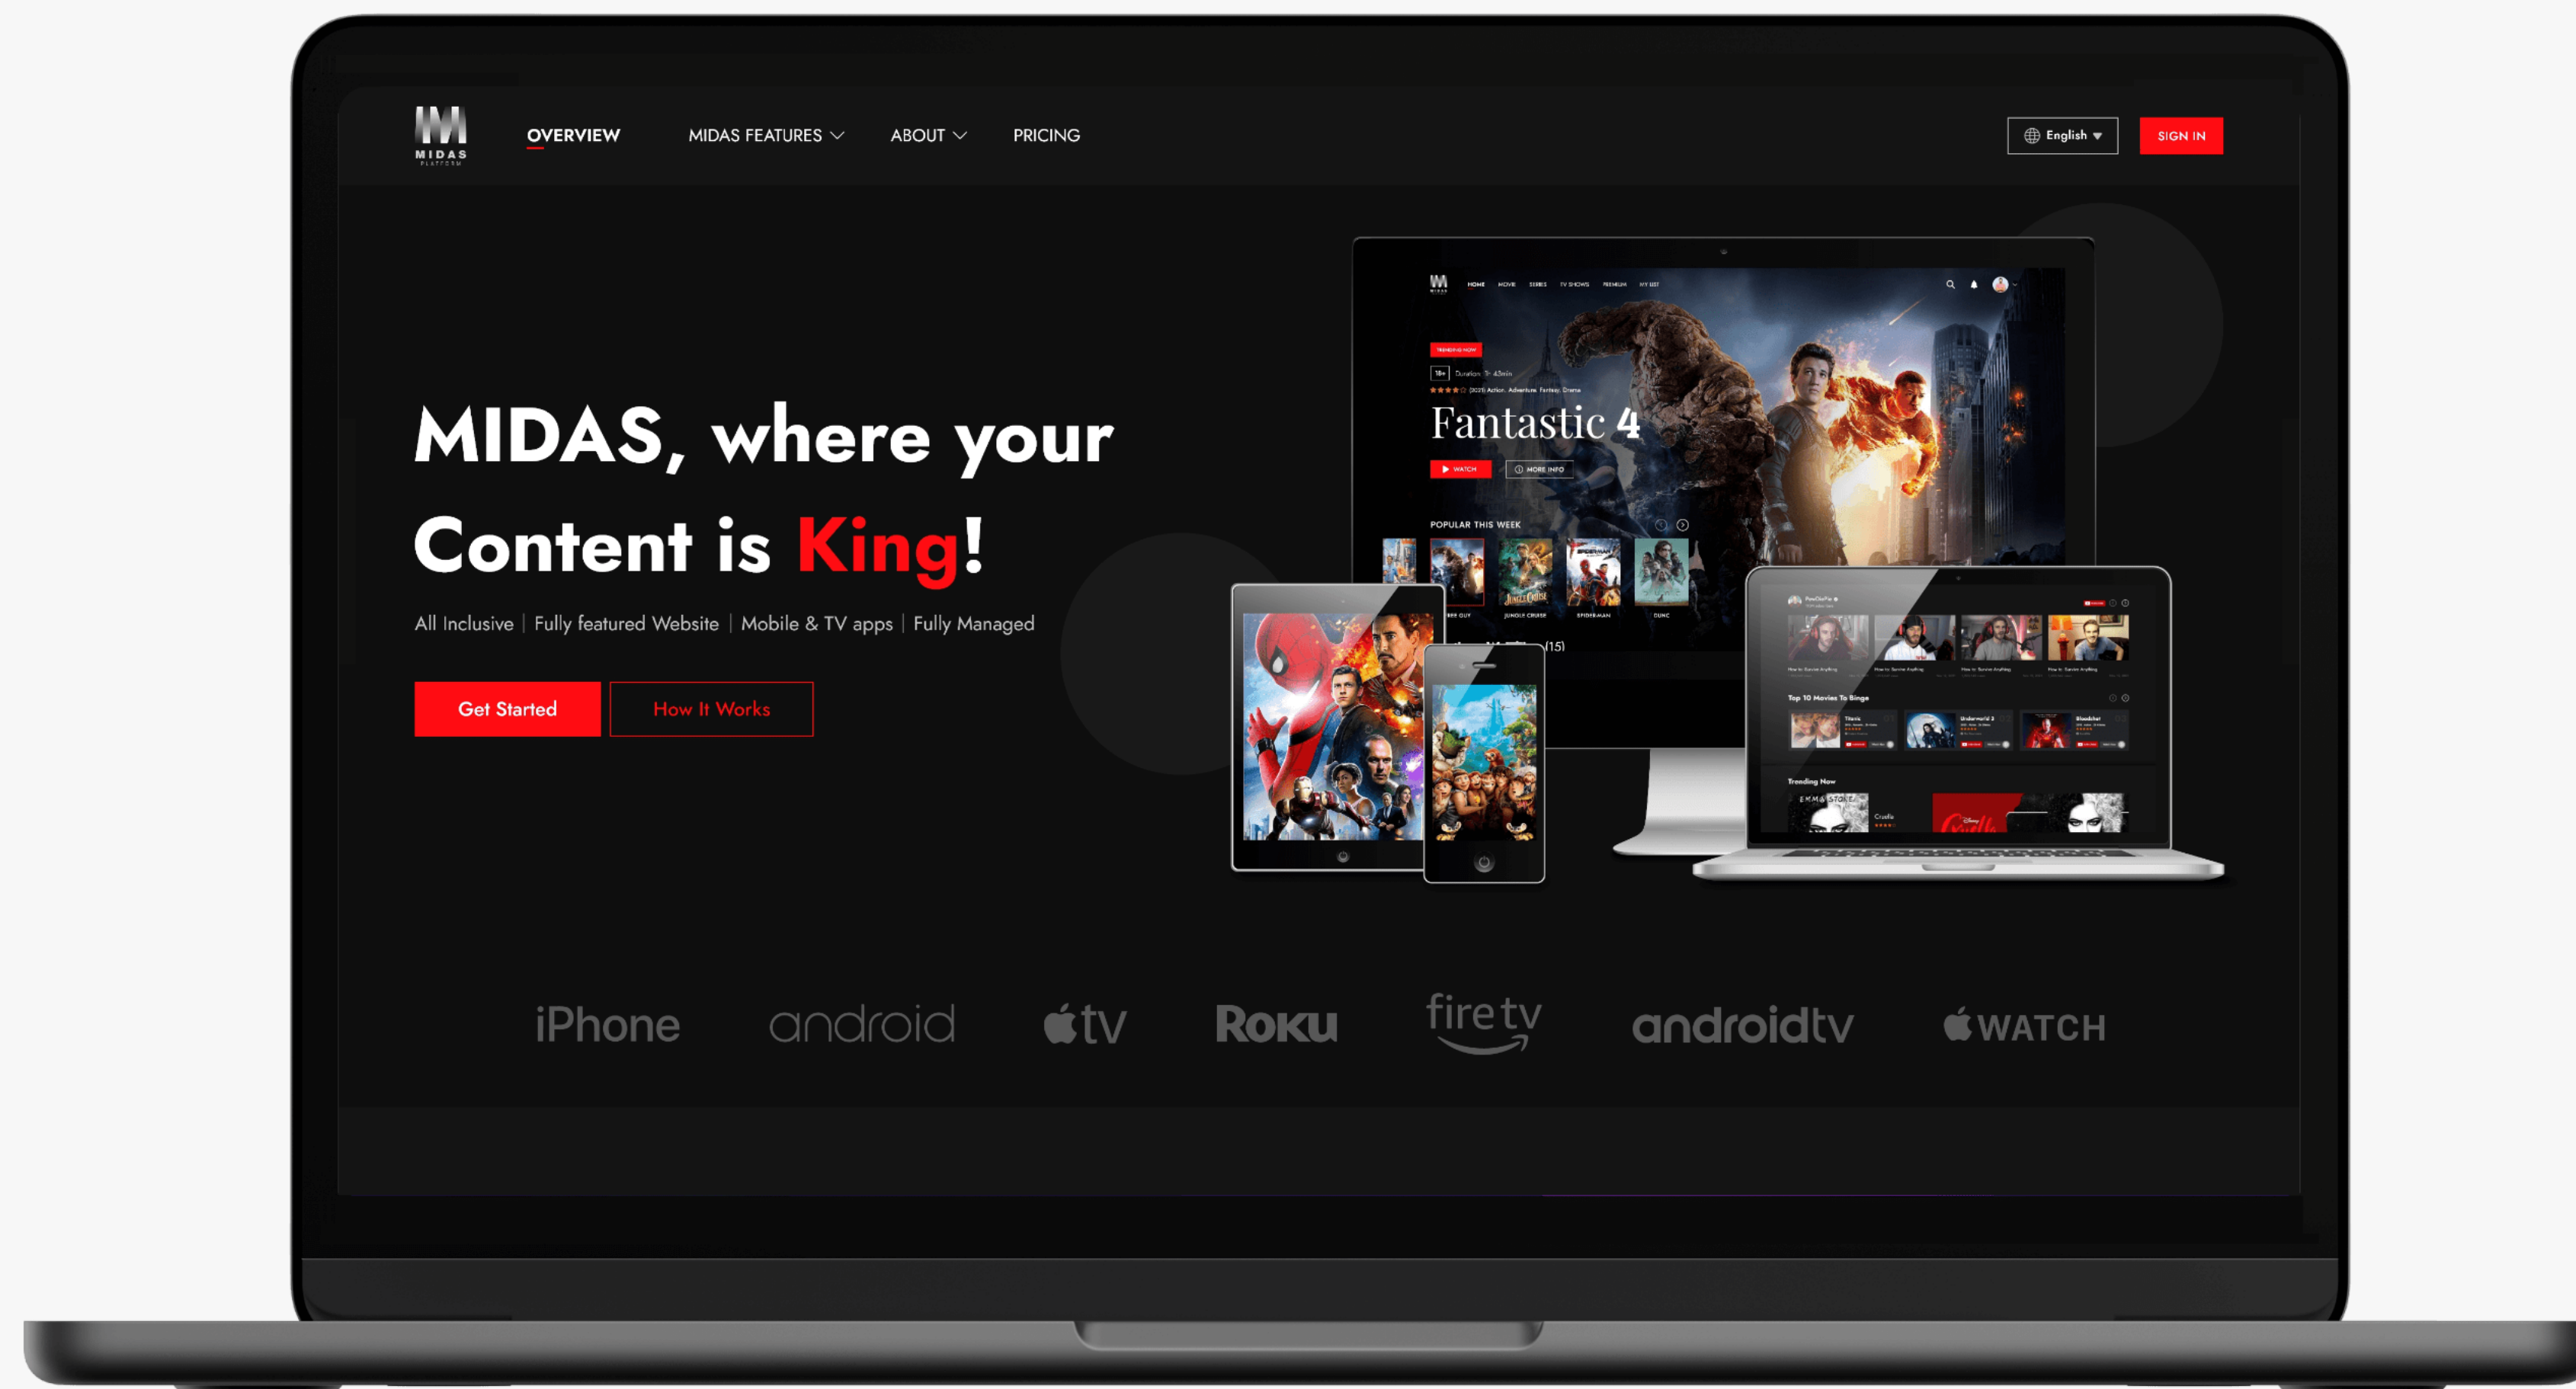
MIDAS PLATFORM

OVERVIEW MIDAS FEATURES ABOUT PRICING

English SIGN IN

MIDAS, where your Content is King!

All Inclusive | Fully featured Website | Mobile & TV apps | Fully Managed

Get Started How It Works

HOME MOVIE SERIES TV SHOWS PREMIUM MY LIST

Fantastic 4

WATCH MORE INFO

POPULAR THIS WEEK

JUNGLE CRUISE SPIDERMAN DUNE

Top 10 Movies To Binge

Trending Now

iPhone android tv Roku fire tv androidtv WATCH